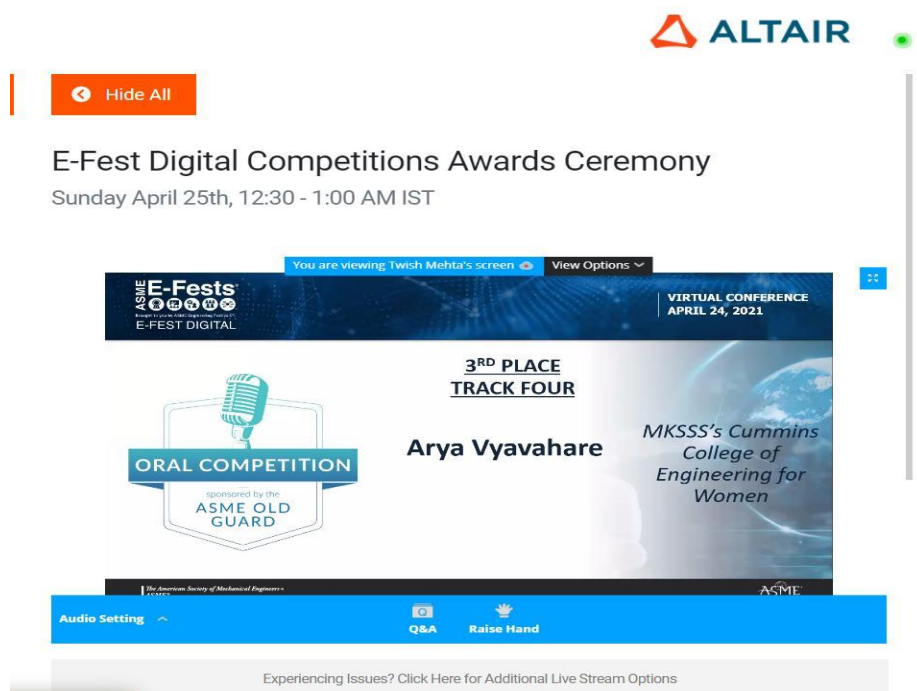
ALTAIR

Hide All

E-Fest Digital Competitions Awards Ceremony

Sunday April 25th, 12:30 - 1:00 AM IST

You are viewing Twish Mehta's screen View Options

ASME E-Fests
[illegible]
E-FEST DIGITAL

VIRTUAL CONFERENCE
APRIL 24, 2021

3$^{RD}$ PLACE
TRACK FOUR

ORAL COMPETITION
sponsored by the
ASME OLD GUARD

Arya Vyavahare

MKSSS's Cummins College of Engineering for Women

The American Society of Mechanical Engineers

ASME

Audio Setting

Q&A

Raise Hand

Experiencing Issues? Click Here for Additional Live Stream Options